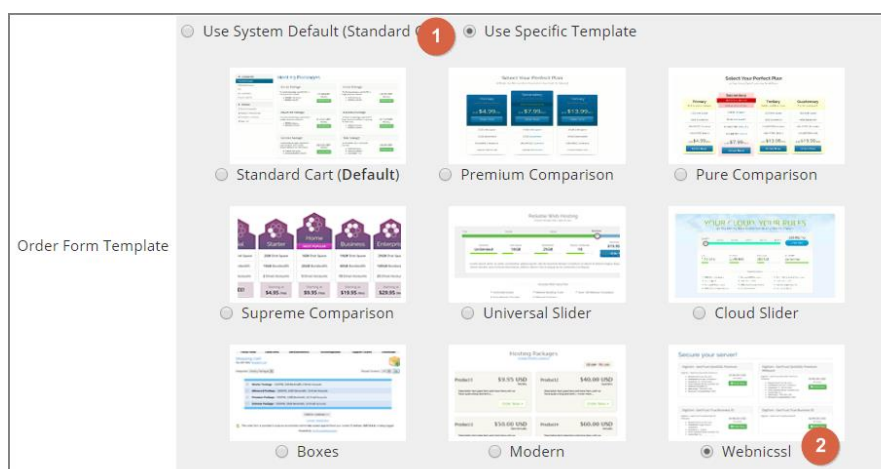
Order Form Template

Use System Default (Standard C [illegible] 1 Use Specific Template

Select Your Perfect Plan

Select Your Perfect Plan

Standard Cart (**Default**)

Premium Comparison

Pure Comparison

Starter

Home

Business

Enterprise

Website Web Hosting

YOUR CLOUD, YOUR RULES

Supreme Comparison

Universal Slider

Cloud Slider

Hosting Packages

$9.55 USD

$40.00 USD

$55.00 USD

$60.00 USD

Secure your server!

Boxes

Modern

Webnicssl 2